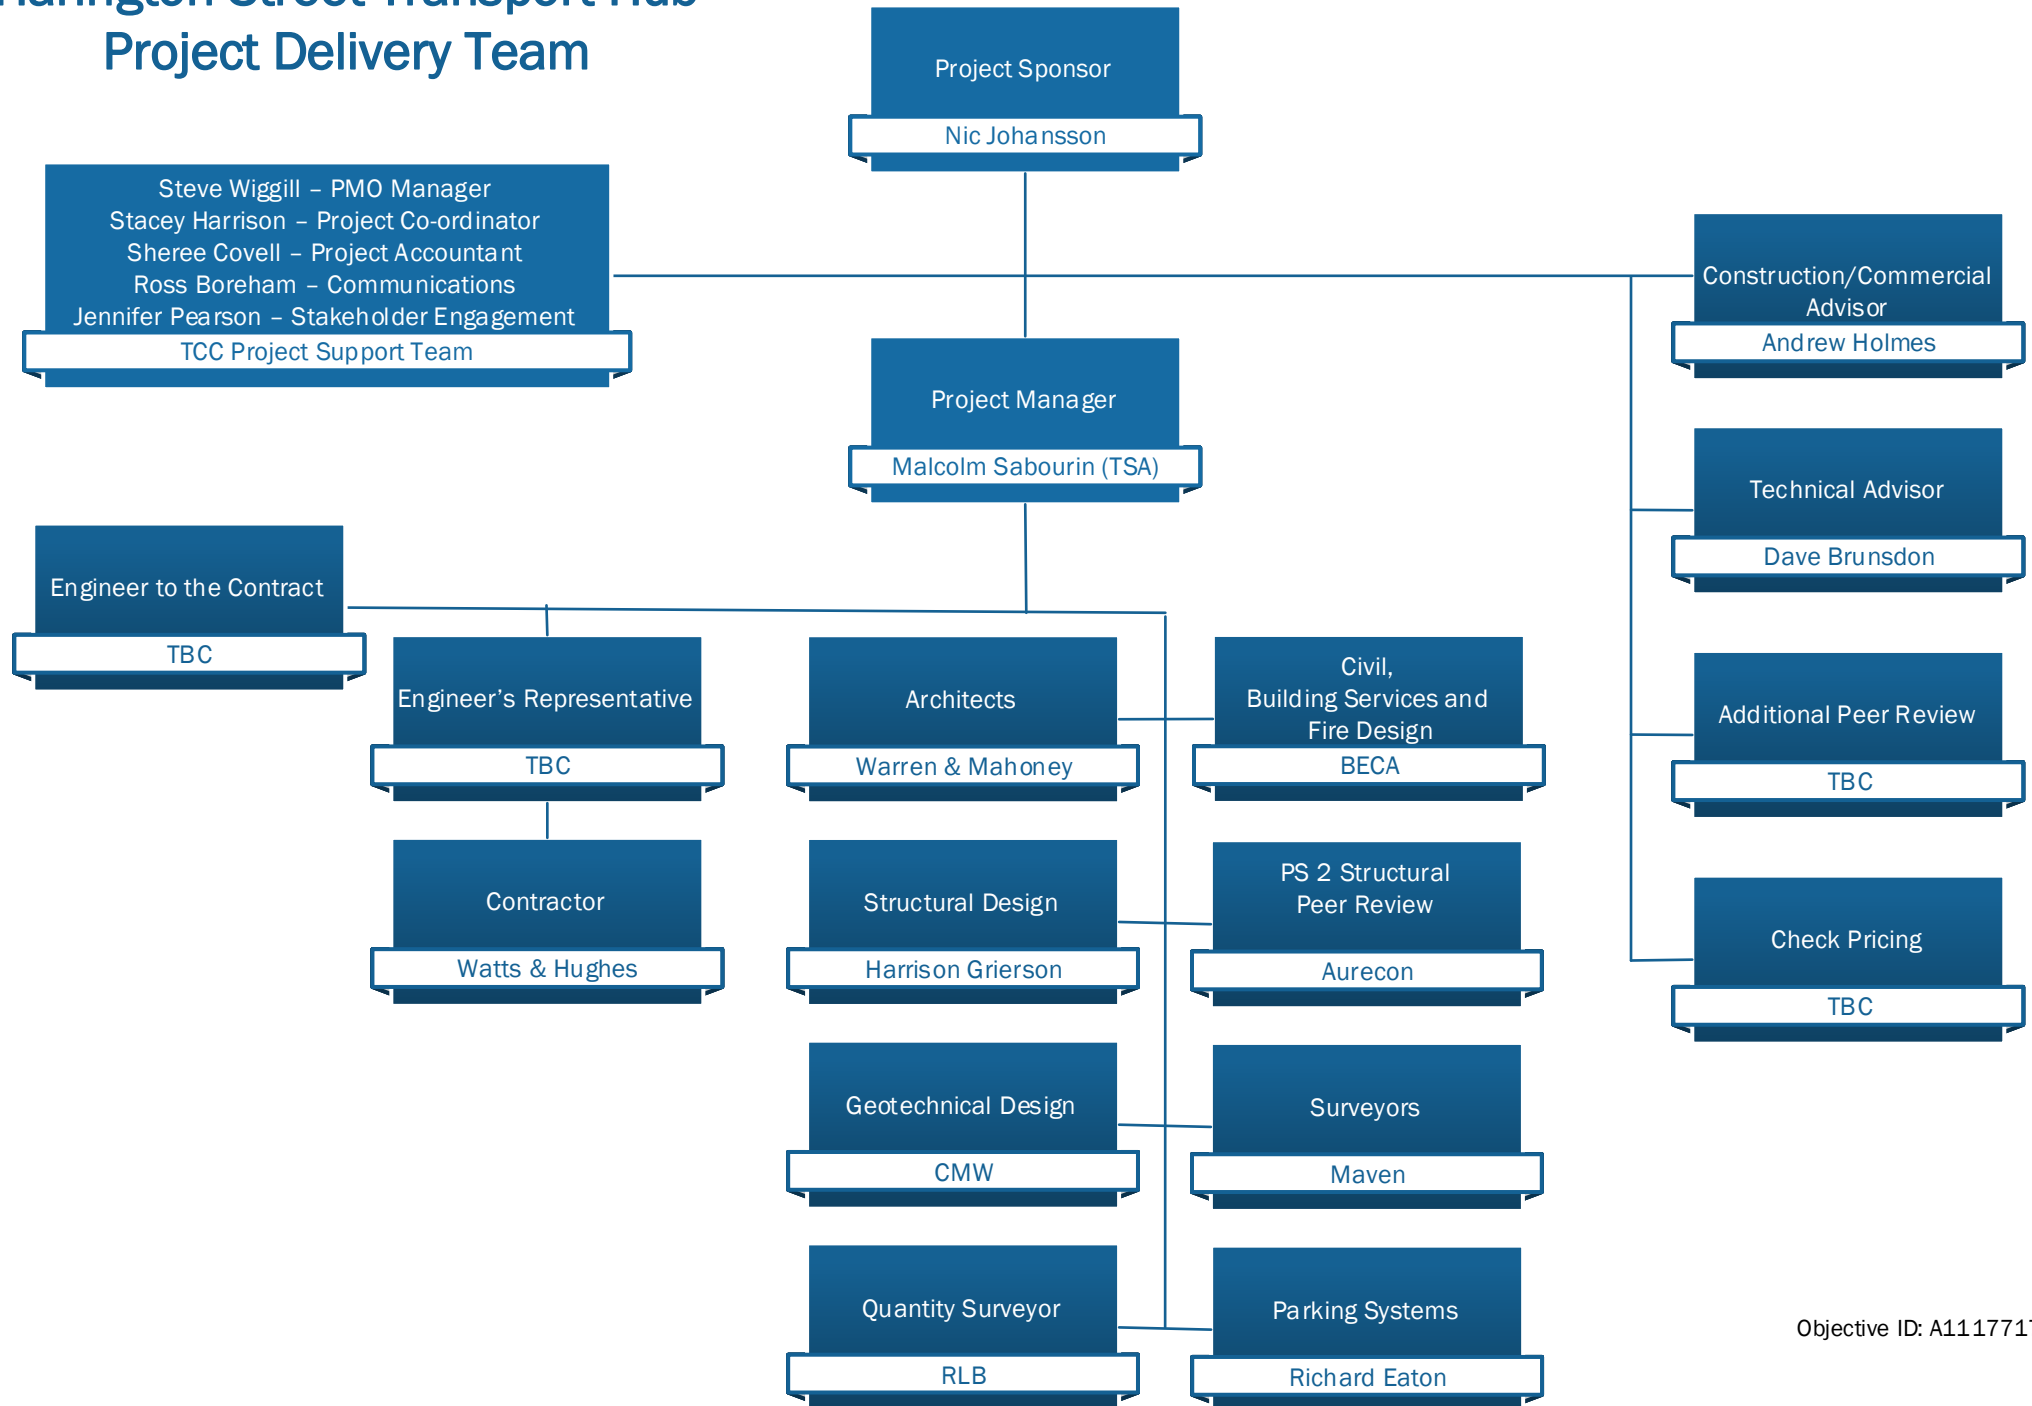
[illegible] Street Transport Hub
Project Delivery Team

Project Sponsor
Nic Johansson

Steve Wiggill – PMO Manager
Stacey Harrison – Project Co-ordinator
Sheree Covell – Project Accountant
Ross Boreham – Communications
Jennifer Pearson – Stakeholder Engagement
TCC Project Support Team

Construction/Commercial Advisor
Andrew Holmes

Project Manager
Malcolm Sabourin (TSA)

Technical Advisor
Dave Brunsdon

Engineer to the Contract
TBC

Engineer's Representative
TBC

Architects
Warren & Mahoney

Civil, Building Services and Fire Design
BECA

Additional Peer Review
TBC

Contractor
Watts & Hughes

Structural Design
Harrison Grierson

PS 2 Structural Peer Review
Aurecon

Check Pricing
TBC

Geotechnical Design
CMW

Surveyors
Maven

Quantity Surveyor
RLB

Parking Systems
Richard Eaton

Objective ID: A111771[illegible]